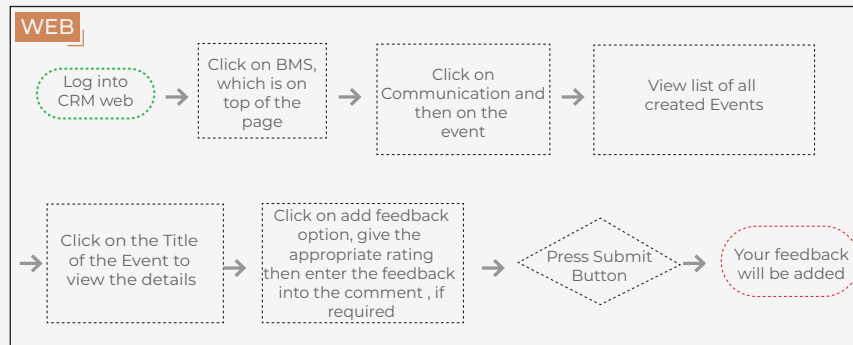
WEB

Log into CRM web

Click on BMS, which is on top of the page

Click on Communication and then on the event

View list of all created Events

Click on the Title of the Event to view the details

Click on add feedback option, give the appropriate rating then enter the feedback into the comment , if required

Press Submit Button

Your feedback will be added